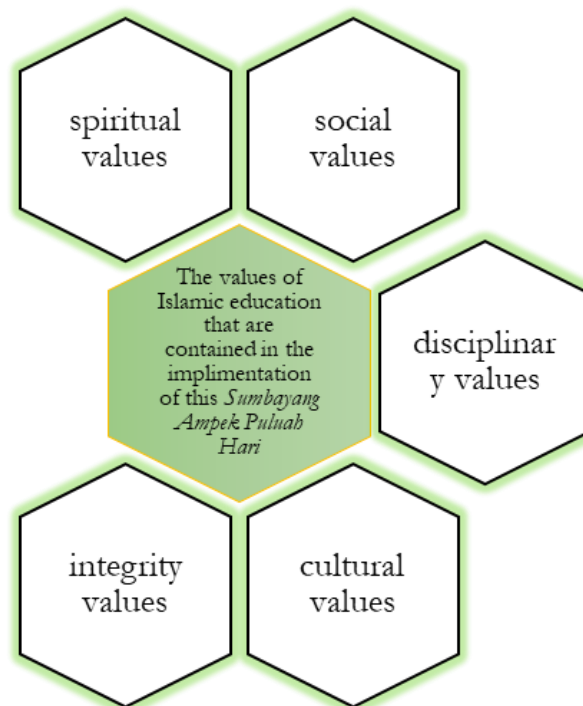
spiritual values

social values

The values of Islamic education that are contained in the implimentation of this *Sumbayang Ampek Puluah Hari*

disciplinar y values

integrity values

cultural values